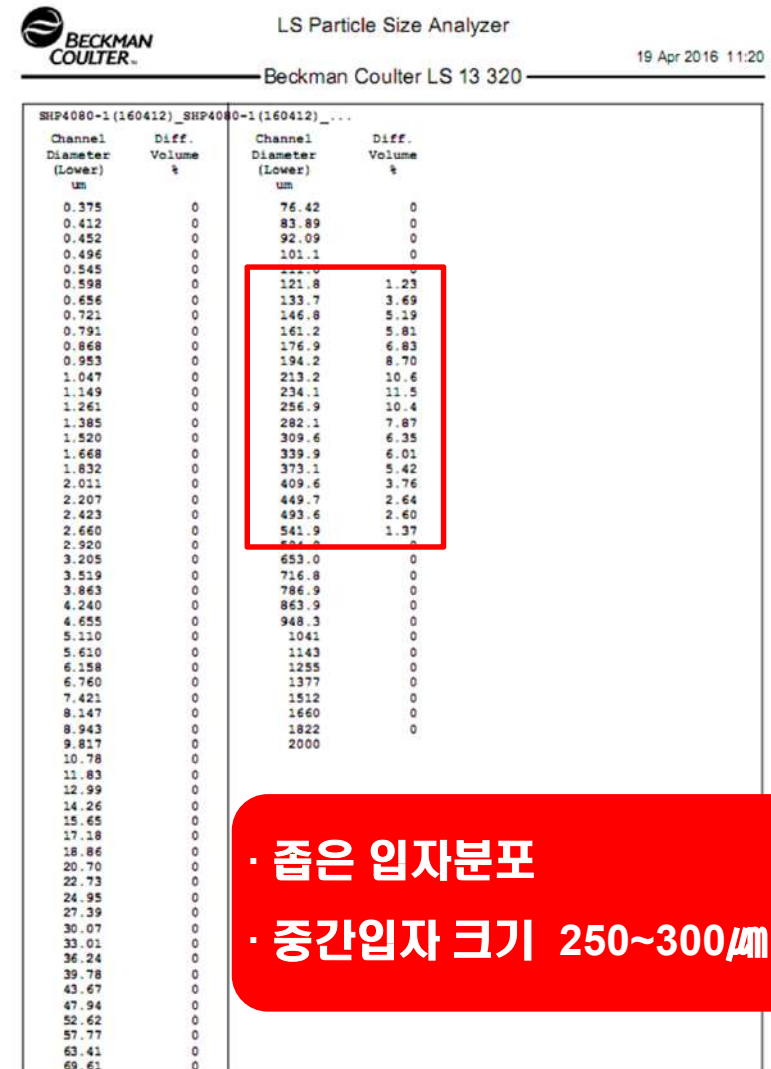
BECKMAN COULTER

LS Particle Size Analyzer

19 Apr 2016 11:20

Beckman Coulter LS 13 320

SHP4080-1(160412)_SHP4080-1(160412)_...

| Channel Diameter (Lower) um | Diff. Volume % | Channel Diameter (Lower) um | Diff. Volume % |
|---|---|---|---|
| 0.375 | 0 | 76.42 | 0 |
| 0.412 | 0 | 83.89 | 0 |
| 0.452 | 0 | 92.09 | 0 |
| 0.496 | 0 | 101.1 | 0 |
| 0.545 | 0 | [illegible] | 0 |
| 0.598 | 0 | 121.8 | 1.23 |
| 0.656 | 0 | 133.7 | 3.69 |
| 0.721 | 0 | 146.8 | 5.19 |
| 0.791 | 0 | 161.2 | 5.81 |
| 0.868 | 0 | 176.9 | 6.83 |
| 0.953 | 0 | 194.2 | 8.70 |
| 1.047 | 0 | 213.2 | 10.6 |
| 1.149 | 0 | 234.1 | 11.5 |
| 1.261 | 0 | 256.9 | 10.4 |
| 1.385 | 0 | 282.1 | 7.87 |
| 1.520 | 0 | 309.6 | 6.35 |
| 1.668 | 0 | 339.9 | 6.01 |
| 1.832 | 0 | 373.1 | 5.42 |
| 2.011 | 0 | 409.6 | 3.76 |
| 2.207 | 0 | 449.7 | 2.64 |
| 2.423 | 0 | 493.6 | 2.60 |
| 2.660 | 0 | 541.9 | 1.37 |
| 2.920 | 0 | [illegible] | 0 |
| 3.205 | 0 | 653.0 | 0 |
| 3.519 | 0 | 716.8 | 0 |
| 3.863 | 0 | 786.9 | 0 |
| 4.240 | 0 | 863.9 | 0 |
| 4.655 | 0 | 948.3 | 0 |
| 5.110 | 0 | 1041 | 0 |
| 5.610 | 0 | 1143 | 0 |
| 6.158 | 0 | 1255 | 0 |
| 6.760 | 0 | 1377 | 0 |
| 7.421 | 0 | 1512 | 0 |
| 8.147 | 0 | 1660 | 0 |
| 8.943 | 0 | 1822 | 0 |
| 9.817 | 0 | 2000 | |
| 10.78 | 0 | | |
| 11.83 | 0 | | |
| 12.99 | 0 | | |
| 14.26 | 0 | | |
| 15.65 | 0 | | |
| 17.18 | 0 | | |
| 18.86 | 0 | | |
| 20.70 | 0 | | |
| 22.73 | 0 | | |
| 24.95 | 0 | | |
| 27.39 | 0 | | |
| 30.07 | 0 | | |
| 33.01 | 0 | | |
| 36.24 | 0 | | |
| 39.78 | 0 | | |
| 43.67 | 0 | | |
| 47.94 | 0 | | |
| 52.62 | 0 | | |
| 57.77 | 0 | | |
| 63.41 | 0 | | |
| 69.61 | 0 | | |

· 좁은 입자분포
· 중간입자 크기 250~300㎛